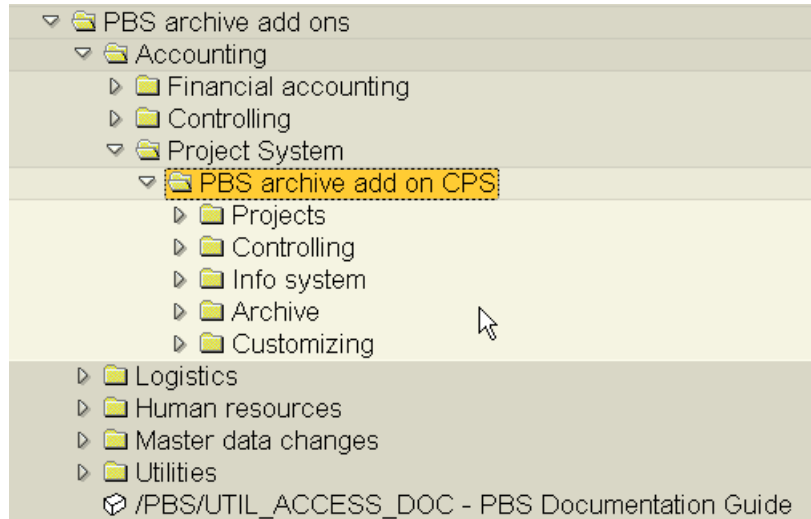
PBS archive add ons
Accounting
Financial accounting
Controlling
Project System
PBS archive add on CPS
Projects
Controlling
Info system
Archive
Customizing
Logistics
Human resources
Master data changes
Utilities
/PBS/UTIL_ACCESS_DOC - PBS Documentation Guide